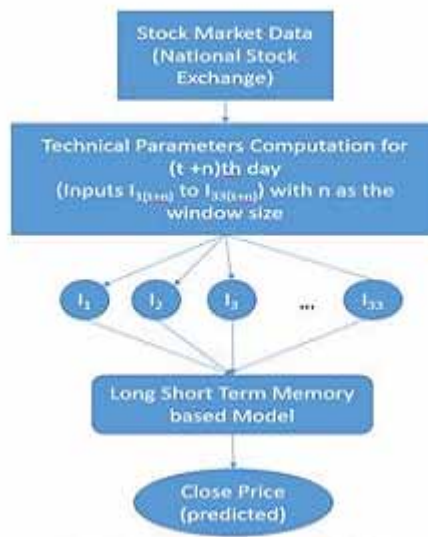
Stock Market Data (National Stock Exchange)

Technical Parameters Computation for (t +n)th day (Inputs $I_{1(t+n)}$ to $I_{33(t+n)}$) with n as the window size

$I_1$

$I_2$

$I_3$

...

$I_{33}$

Long Short Term Memory based Model

Close Price (predicted)